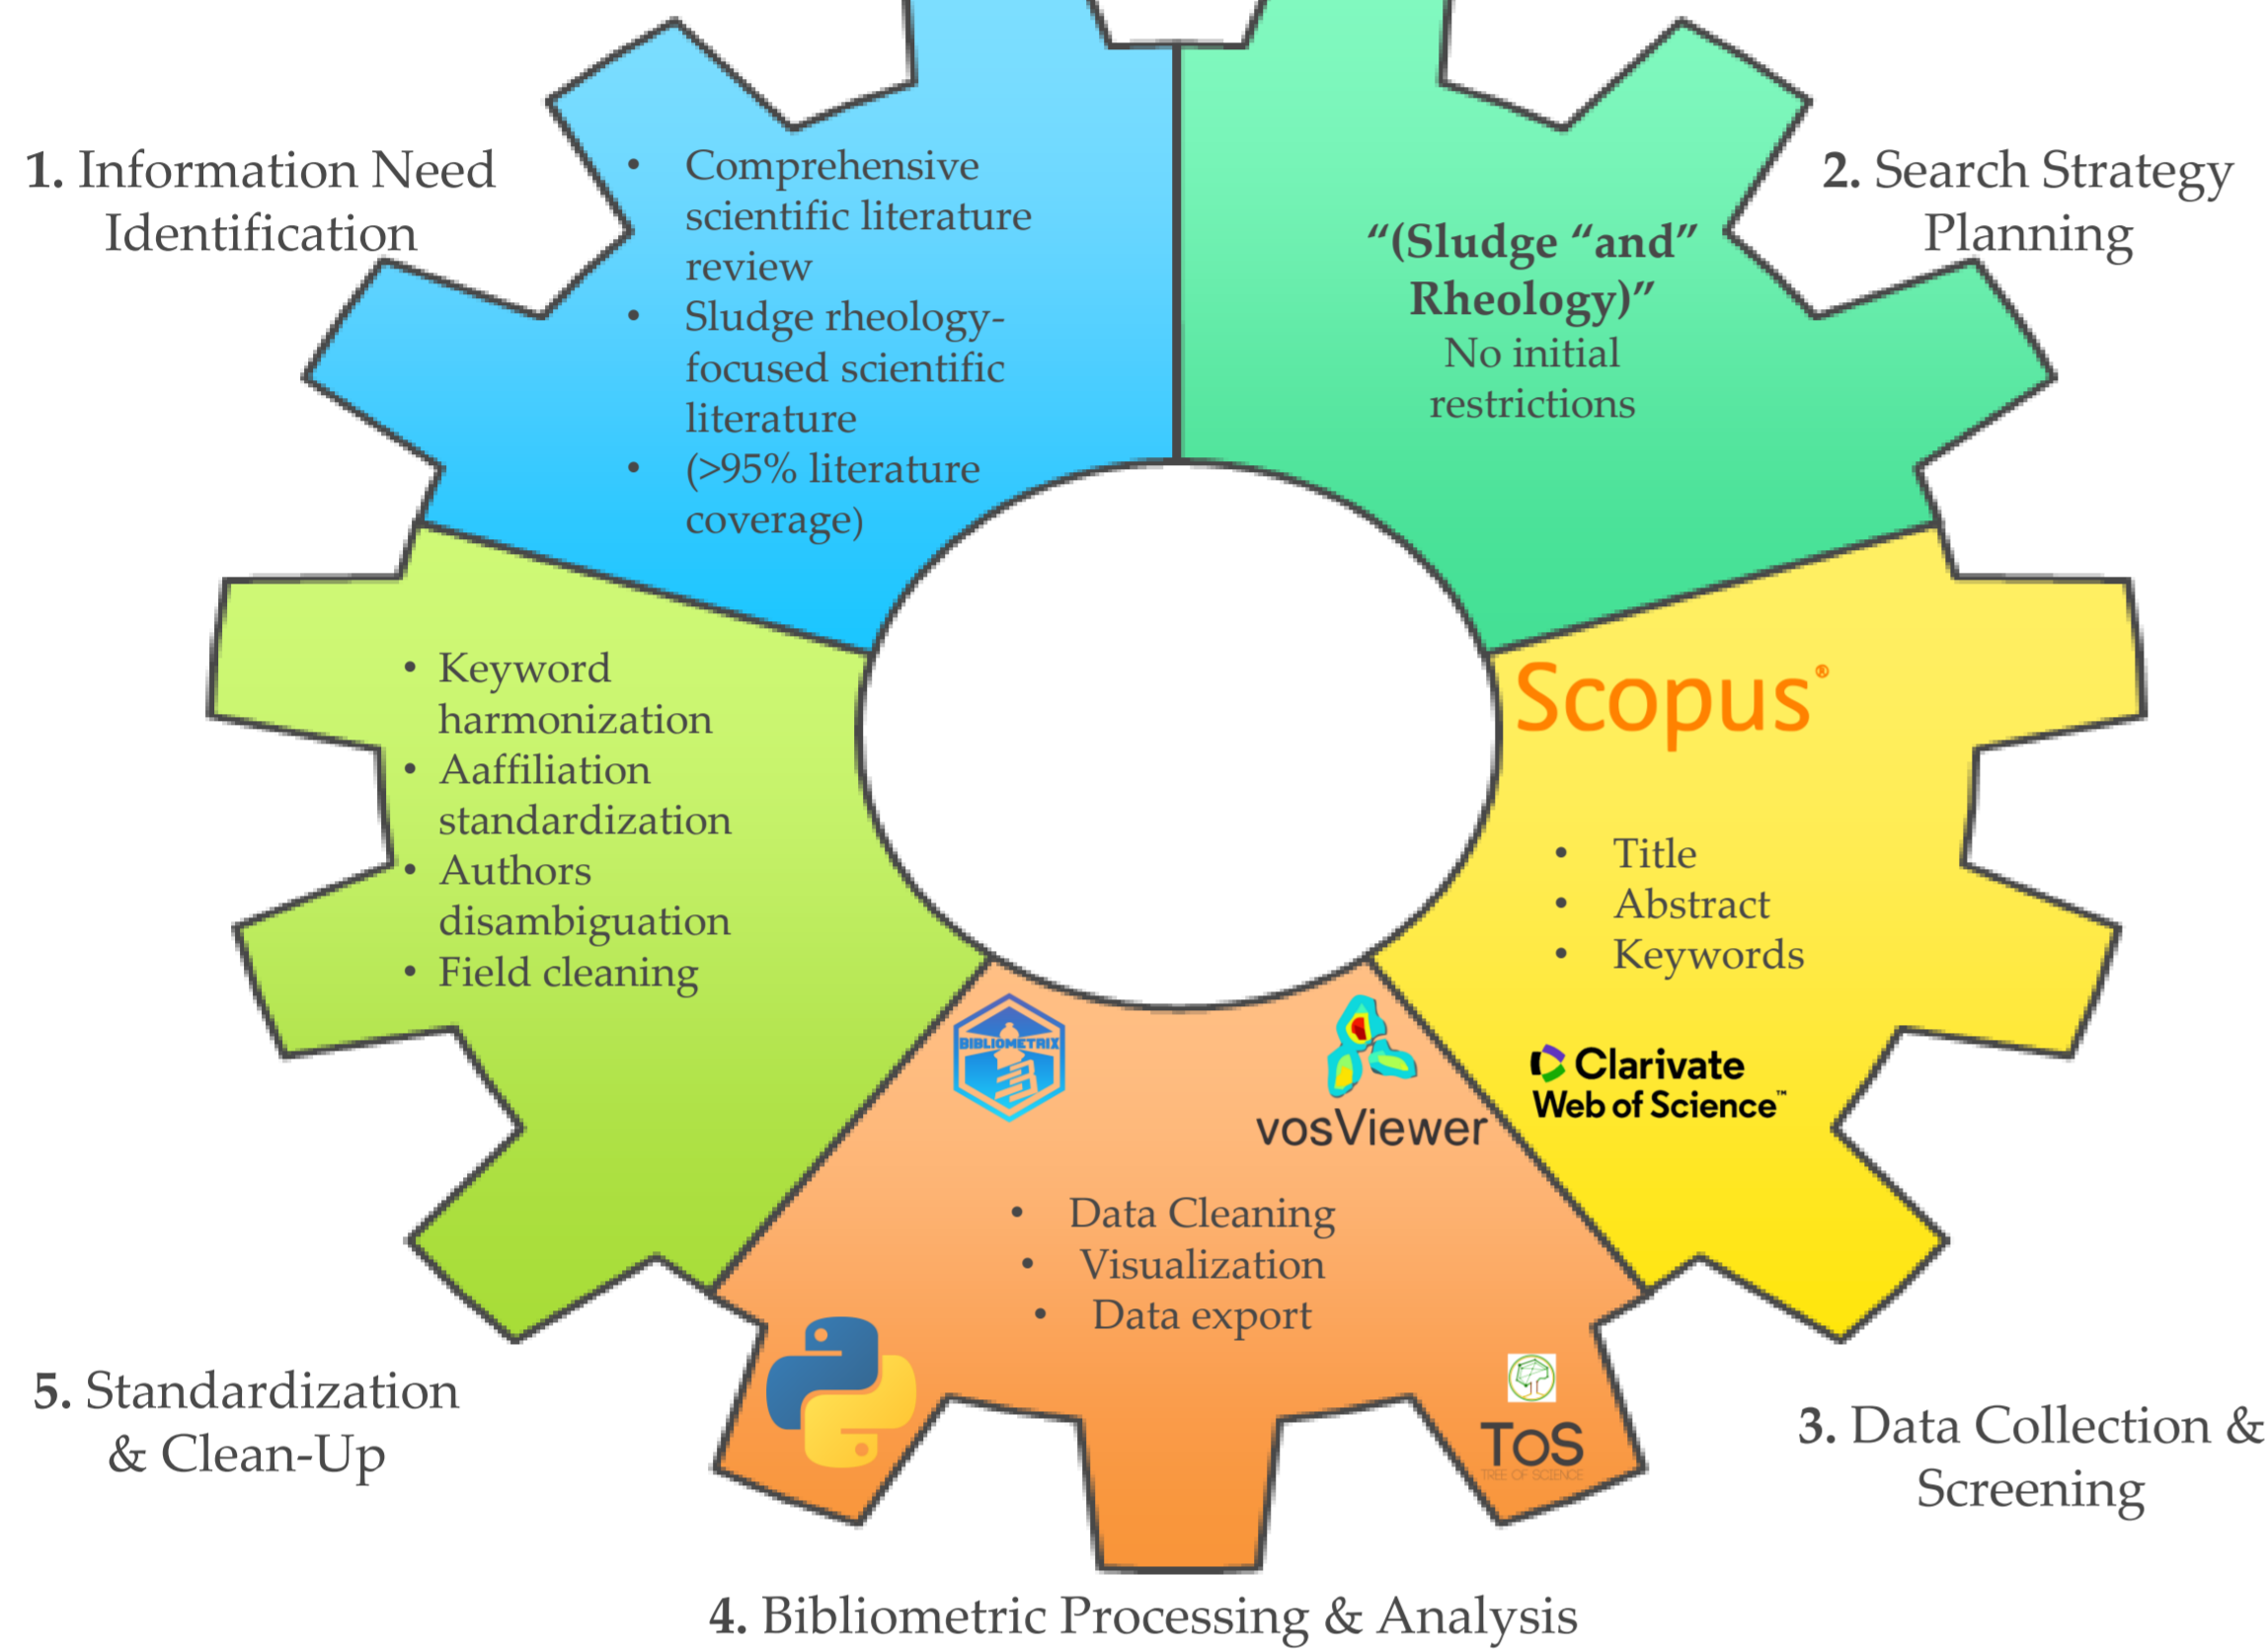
1. Information Need Identification

- Comprehensive scientific literature review
- Sludge rheology-focused scientific literature
- (>95% literature coverage)

2. Search Strategy Planning

"(Sludge "and" Rheology)"
No initial restrictions

Scopus®

- Title
- Abstract
- Keywords

Clarivate
Web of Science™

3. Data Collection & Screening

BIBLIOMETRIX

vosViewer

- Data Cleaning
- Visualization
- Data export

ToS
TREE OF SCIENCE

4. Bibliometric Processing & Analysis

- Keyword harmonization
- Aaffiliation standardization
- Authors disambiguation
- Field cleaning

5. Standardization & Clean-Up